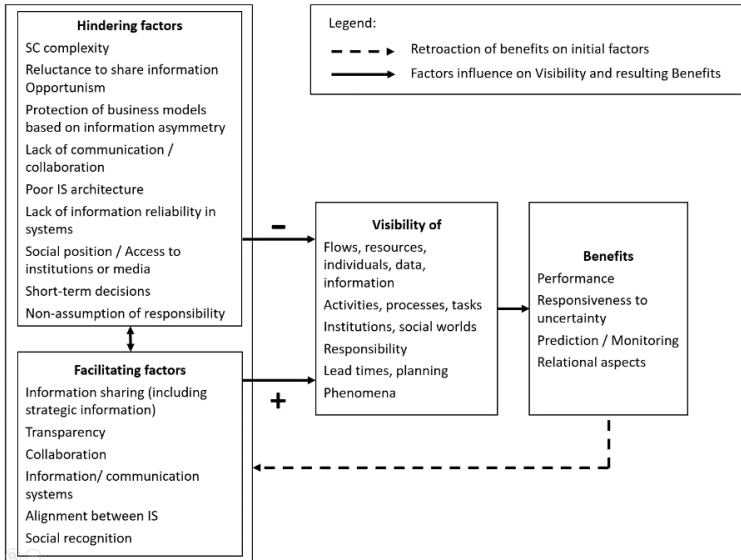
Hindering factors
SC complexity
Reluctance to share information
Opportunism
Protection of business models based on information asymmetry
Lack of communication / collaboration
Poor IS architecture
Lack of information reliability in systems
Social position / Access to institutions or media
Short-term decisions
Non-assumption of responsibility

Legend:
Retroaction of benefits on initial factors
Factors influence on Visibility and resulting Benefits

–

Visibility of
Flows, resources, individuals, data, information
Activities, processes, tasks
Institutions, social worlds
Responsibility
Lead times, planning
Phenomena

Benefits
Performance
Responsiveness to uncertainty
Prediction / Monitoring
Relational aspects

Facilitating factors
Information sharing (including strategic information)
Transparency
Collaboration
Information/ communication systems
Alignment between IS
Social recognition

+